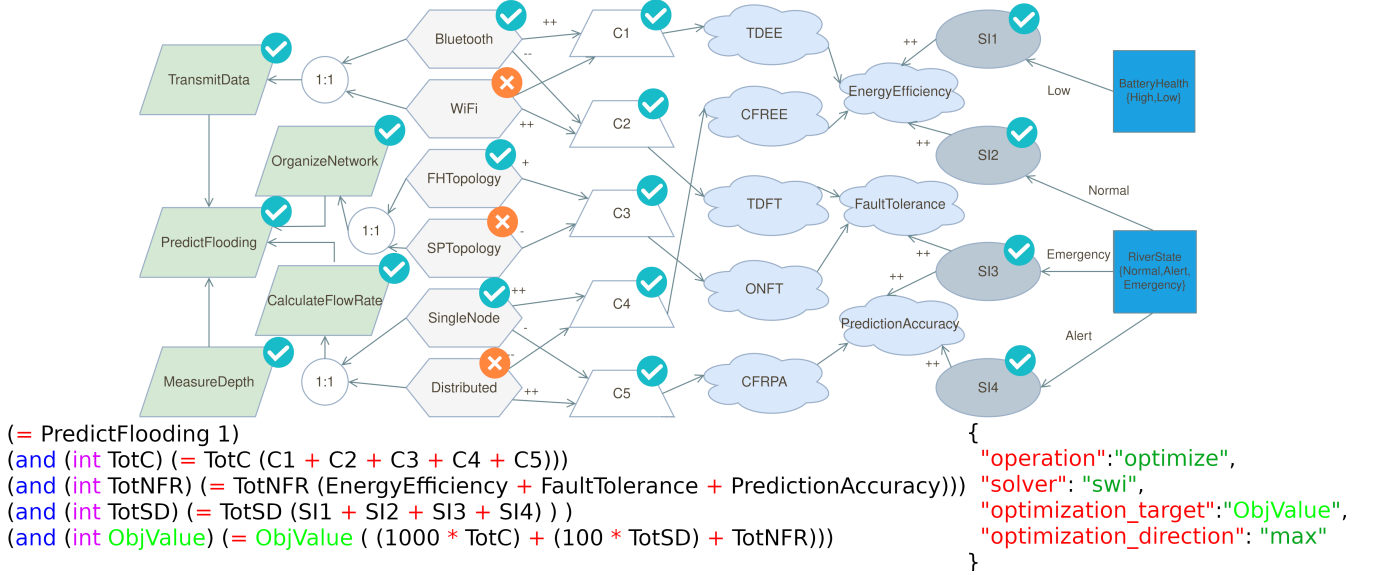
TransmitData

1:1

Bluetooth

++

--

WiFi

++

C1

C2

TDEE

CFREE

EnergyEfficiency

++

SI1

Low

BatteryHealth {High,Low}

++

SI2

OrganizeNetwork

FHTopology

+

1:1

SPTopology

-

C3

TDFT

FaultTolerance

Normal

PredictFlooding

CalculateFlowRate

SingleNode

++

-

C4

ONFT

++

SI3

Emergency

RiverState {Normal,Alert, Emergency}

++

PredictionAccuracy

Alert

MeasureDepth

1:1

Distributed

--

++

C5

CFRPA

++

SI4

(= PredictFlooding 1)
(and (int TotC) (= TotC (C1 + C2 + C3 + C4 + C5)))
(and (int TotNFR) (= TotNFR (EnergyEfficiency + FaultTolerance + PredictionAccuracy)))
(and (int TotSD) (= TotSD (SI1 + SI2 + SI3 + SI4) ) )
(and (int ObjValue) (= ObjValue ( (1000 * TotC) + (100 * TotSD) + TotNFR)))

{
"operation":"optimize",
"solver": "swi",
"optimization_target":"ObjValue",
"optimization_direction": "max"
}